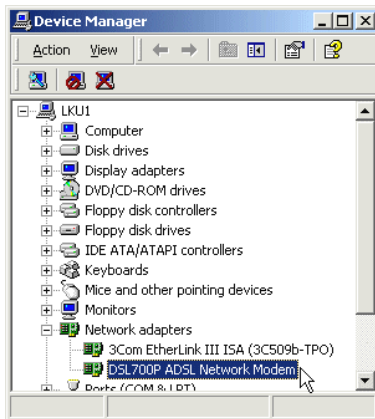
Device Manager

Action View

LKU1
Computer
Disk drives
Display adapters
DVD/CD-ROM drives
Floppy disk controllers
Floppy disk drives
IDE ATA/ATAPI controllers
Keyboards
Mice and other pointing devices
Monitors
Network adapters
3Com EtherLink III ISA (3C509b-TPO)
DSL700P ADSL Network Modem
Ports (COM & LPT)